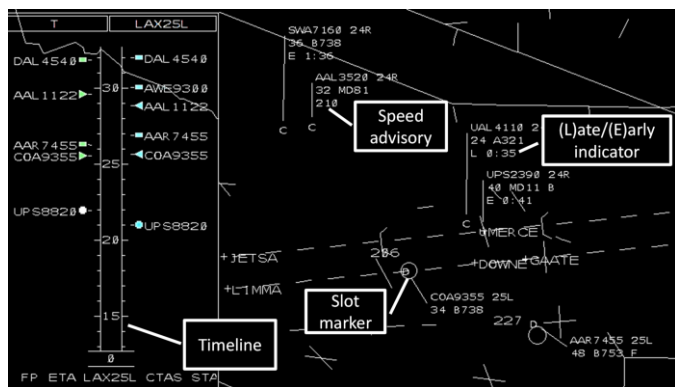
T LAX25L

DAL4540 DAL4540
AAL1122 30 AWE9300
AAL1122
AAR7455 AAR7455
COA9355 25 COA9355

UPS8820 UPS8820
20

15

0

FP ETA LAX25L CTAS STA

SWA7160 24R
36 B738
E 1:30

AAL3520 24R
32 MD81
210

Speed advisory

UAL4110 2
24 A321
L 0:35

(L)ate/(E)arly indicator

UPS2390 24R
40 MD11 B
E 0:41

C C C

MERCE
+JETSA
286
+DOWNE+GAATE
+L1MMA

Slot marker

COA9355 25L
34 B738

227

AAR7455 25L
48 B753 F

Timeline